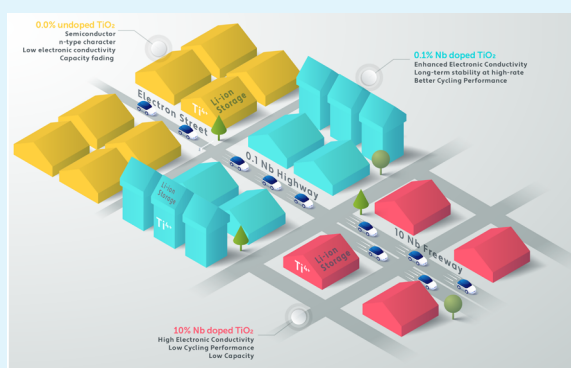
0.0% undoped $TiO_2$
Semiconductor
n-type character
Low electronic conductivity
Capacity fading

0.1% Nb doped $TiO_2$
Enhanced Electronic Conductivity
Long-term stability at high-rate
Better Cycling Performance

Electron Street

$Ti^{4+}$

Li-ion Storage

0.1 Nb Highway

Li-ion Storage

$Ti^{4+}$

10 Nb Freeway

$Ti^{4+}$

Li-ion Storage

10% Nb doped $TiO_2$
High Electronic Conductivity
Low Cycling Performance
Low Capacity